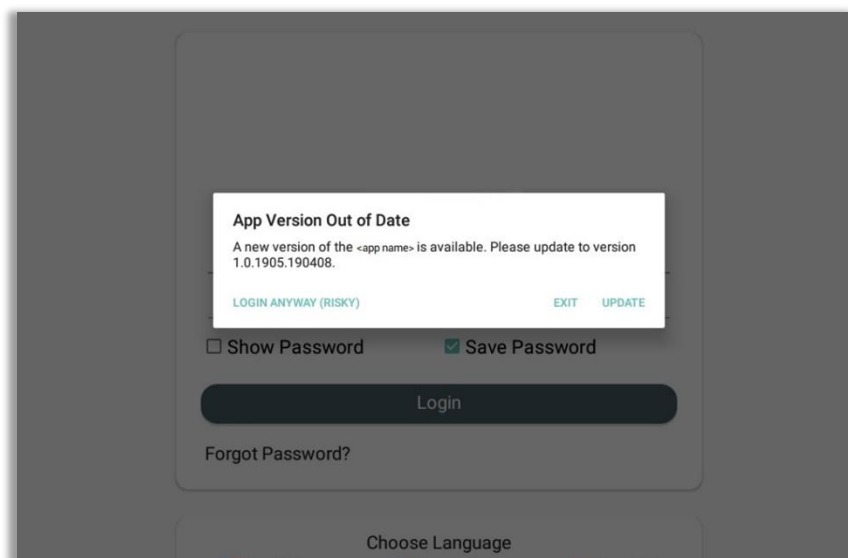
App Version Out of Date

A new version of the <app name> is available. Please update to version 1.0.1905.190408.

LOGIN ANYWAY (RISKY)

EXIT

UPDATE

Show Password

Save Password

Login

Forgot Password?

Choose Language